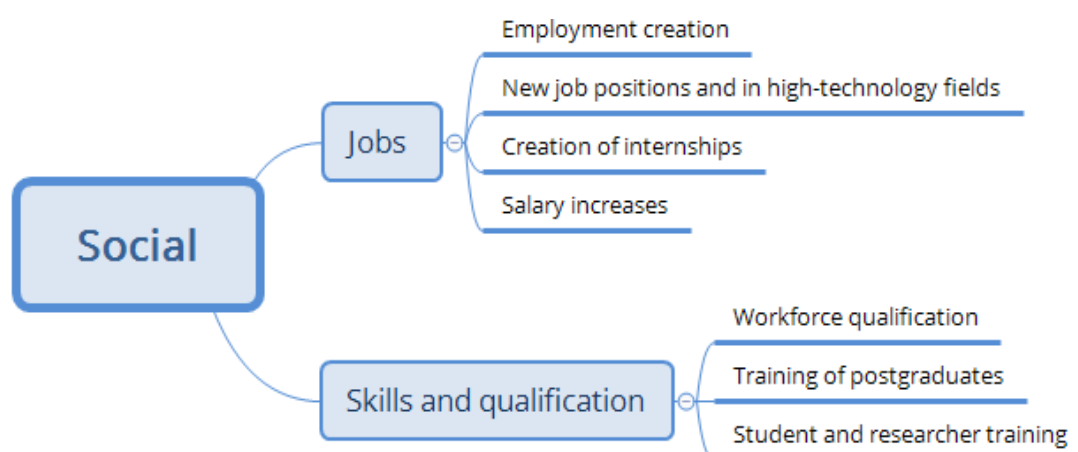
Social

Jobs

Employment creation

New job positions and in high-technology fields

Creation of internships

Salary increases

Skills and qualification

Workforce qualification

Training of postgraduates

Student and researcher training